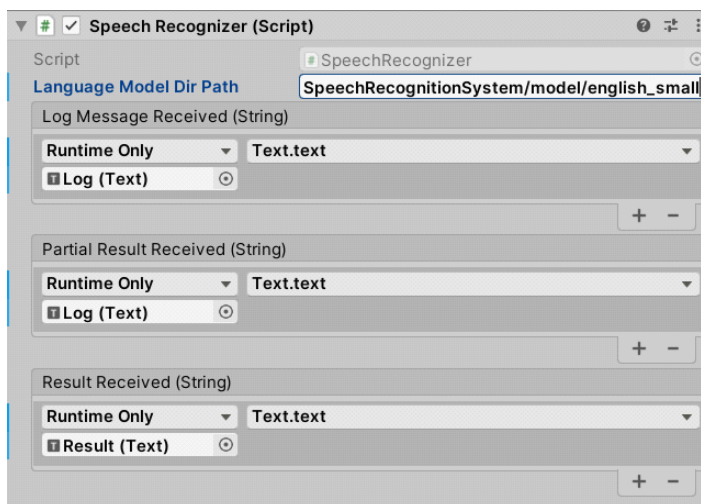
Speech Recognizer (Script)

Script SpeechRecognizer

Language Model Dir Path SpeechRecognitionSystem/model/english_small

Log Message Received (String)

Runtime Only Text.text

Log (Text)

+ −

Partial Result Received (String)

Runtime Only Text.text

Log (Text)

+ −

Result Received (String)

Runtime Only Text.text

Result (Text)

+ −